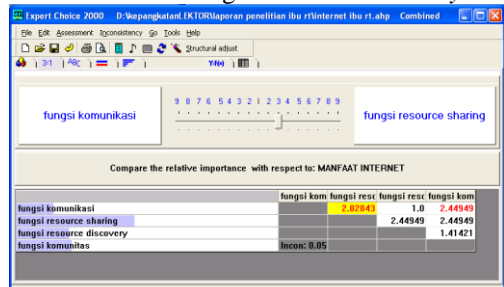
Expert Choice 2000 D:\kepangkatan\LEKTOR\laporan penelitian ibu rt\internet ibu rt.ahp Combined

File Edit Assessment Inconsistency Go Tools Help

Structural adjust

3:1 ABC

fungsi komunikasi

9 8 7 6 5 4 3 2 1 2 3 4 5 6 7 8 9

fungsi resource sharing

Compare the relative importance with respect to: MANFAAT INTERNET

| | fungsi kom | fungsi reso | fungsi reso | fungsi kom |
|---|---|---|---|---|
| fungsi komunikasi | | 2.82843 | 1.0 | 2.44949 |
| fungsi resource sharing | | | 2.44949 | 2.44949 |
| fungsi resource discovery | | | | 1.41421 |
| fungsi komunitas | Incon: 0.05 | | | |